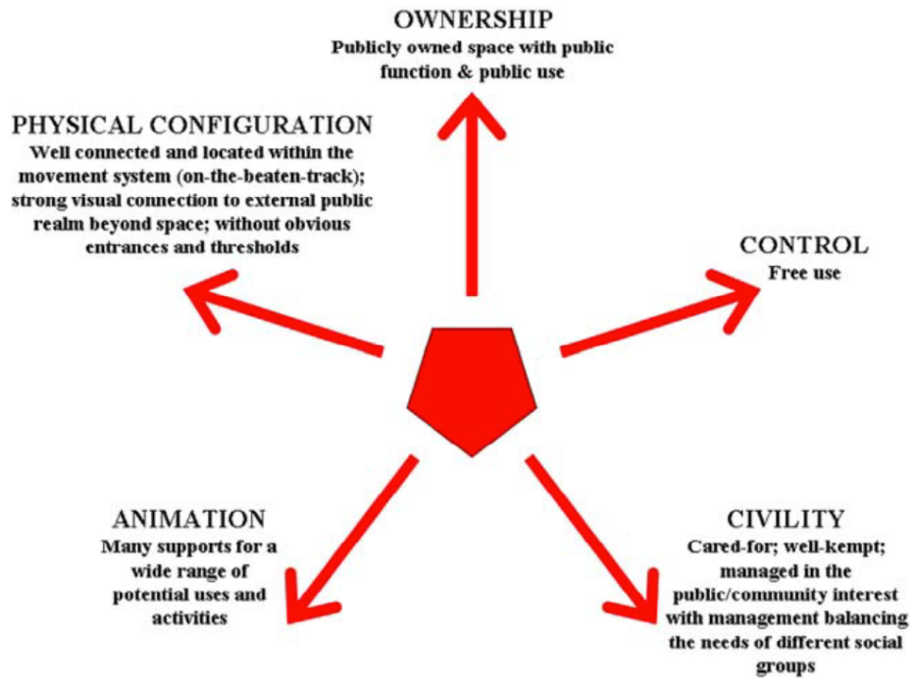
OWNERSHIP
Publicly owned space with public function & public use

PHYSICAL CONFIGURATION
Well connected and located within the movement system (on-the-beaten-track); strong visual connection to external public realm beyond space; without obvious entrances and thresholds

CONTROL
Free use

ANIMATION
Many supports for a wide range of potential uses and activities

CIVILITY
Cared-for; well-kempt; managed in the public/community interest with management balancing the needs of different social groups